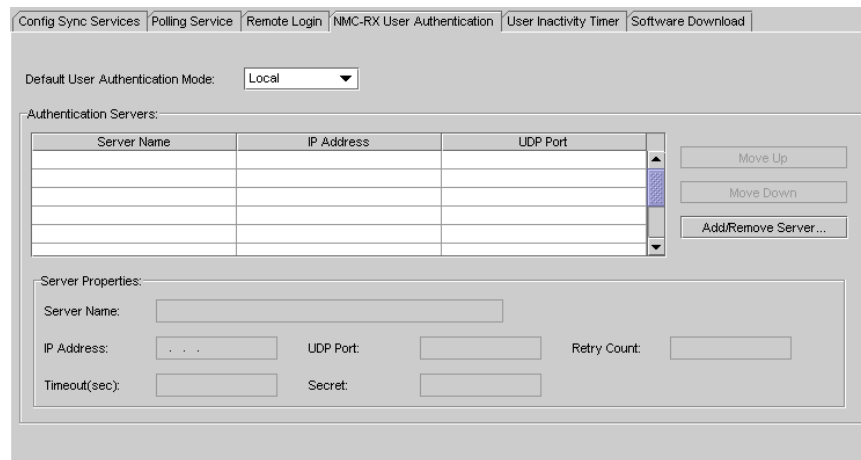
Config Sync Services | Polling Service | Remote Login | NMC-RX User Authentication | User Inactivity Timer | Software Download

Default User Authentication Mode: Local

Authentication Servers:

| Server Name | IP Address | UDP Port |
|---|---|---|
| | | |
| | | |
| | | |
| | | |
| | | |
| | | |

Move Up

Move Down

Add/Remove Server...

Server Properties:

Server Name:

IP Address: . . .

UDP Port:

Retry Count:

Timeout(sec):

Secret: